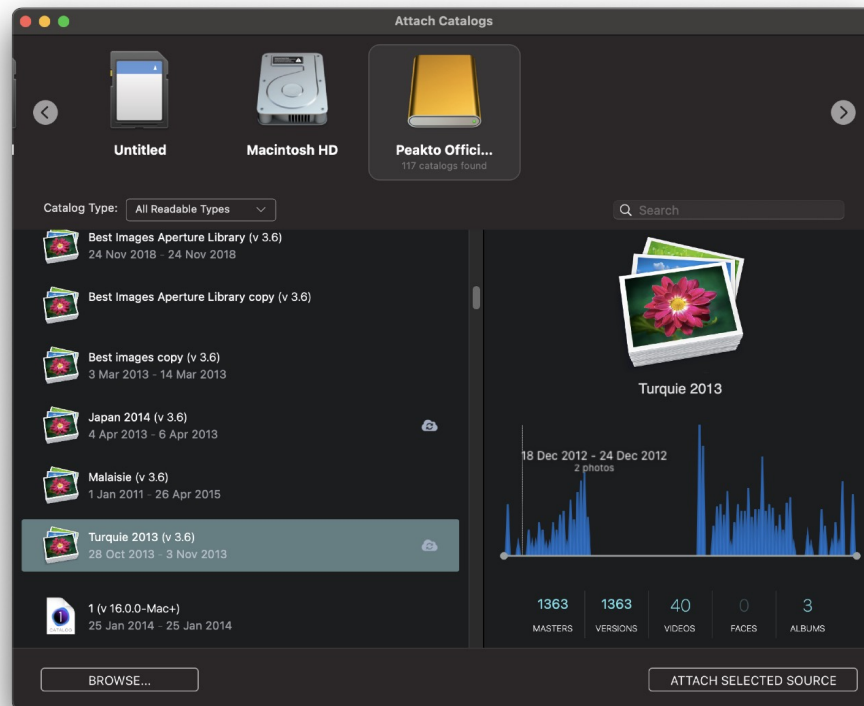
Attach Catalogs

Untitled

Macintosh HD

Peakto Offici...
117 catalogs found

Catalog Type: All Readable Types

Search

Best Images Aperture Library (v 3.6)
24 Nov 2018 - 24 Nov 2018

Best Images Aperture Library copy (v 3.6)

Best images copy (v 3.6)
3 Mar 2013 - 14 Mar 2013

Japan 2014 (v 3.6)
4 Apr 2013 - 6 Apr 2013

Malaisie (v 3.6)
1 Jan 2011 - 26 Apr 2015

Turquie 2013 (v 3.6)
28 Oct 2013 - 3 Nov 2013

1 (v 16.0.0-Mac+)
25 Jan 2014 - 25 Jan 2014

Turquie 2013

18 Dec 2012 - 24 Dec 2012
2 photos

| 1363 | 1363 | 40 | 0 | 3 |
|---|---|---|---|---|
| MASTERS | VERSIONS | VIDEOS | FACES | ALBUMS |

BROWSE...

ATTACH SELECTED SOURCE